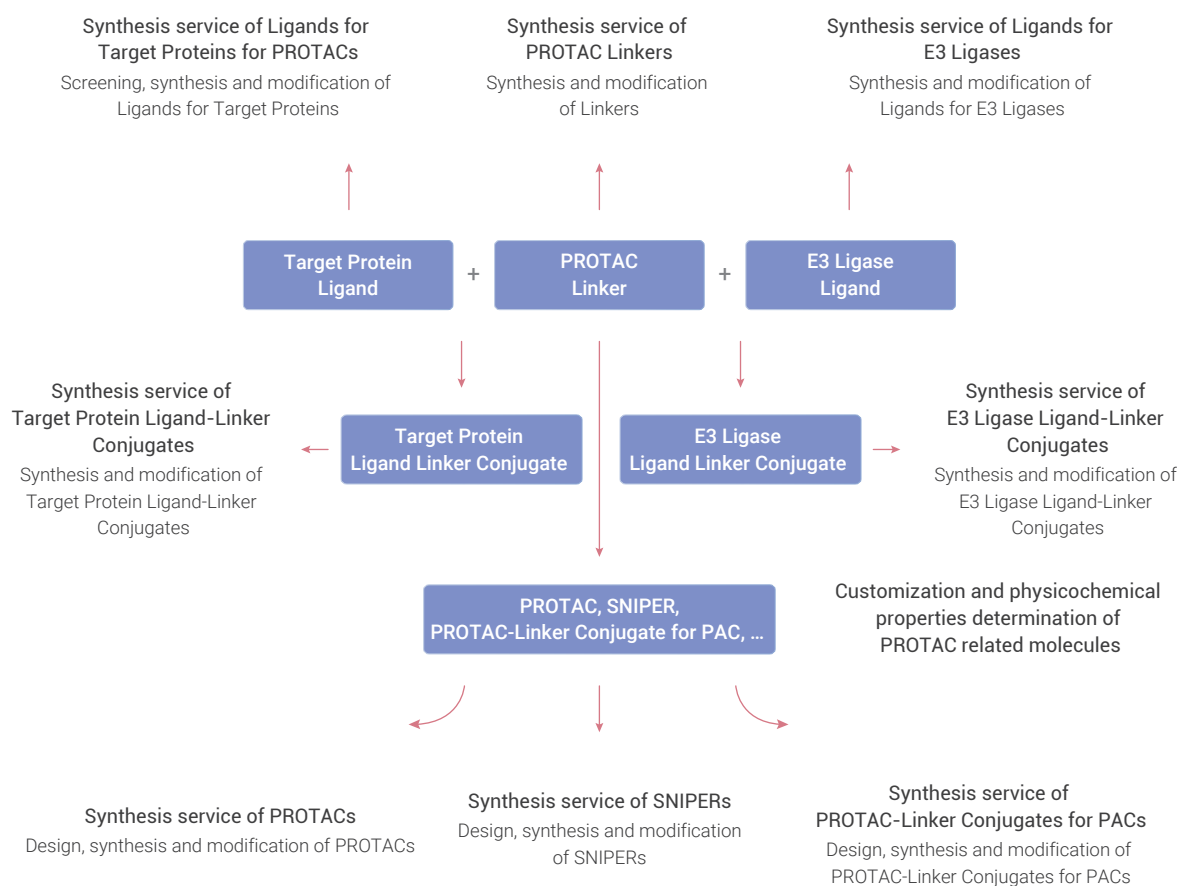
Synthesis service of Ligands for Target Proteins for PROTACs
Screening, synthesis and modification of Ligands for Target Proteins

Synthesis service of PROTAC Linkers
Synthesis and modification of Linkers

Synthesis service of Ligands for E3 Ligases
Synthesis and modification of Ligands for E3 Ligases

Target Protein Ligand
+
PROTAC Linker
+
E3 Ligase Ligand

Synthesis service of Target Protein Ligand-Linker Conjugates
Synthesis and modification of Target Protein Ligand-Linker Conjugates

Target Protein Ligand Linker Conjugate

E3 Ligase Ligand Linker Conjugate

Synthesis service of E3 Ligase Ligand-Linker Conjugates
Synthesis and modification of E3 Ligase Ligand-Linker Conjugates

PROTAC, SNIPER, PROTAC-Linker Conjugate for PAC, ...

Customization and physicochemical properties determination of PROTAC related molecules

Synthesis service of PROTACs
Design, synthesis and modification of PROTACs

Synthesis service of SNIPERs
Design, synthesis and modification of SNIPERs

Synthesis service of PROTAC-Linker Conjugates for PACs
Design, synthesis and modification of PROTAC-Linker Conjugates for PACs